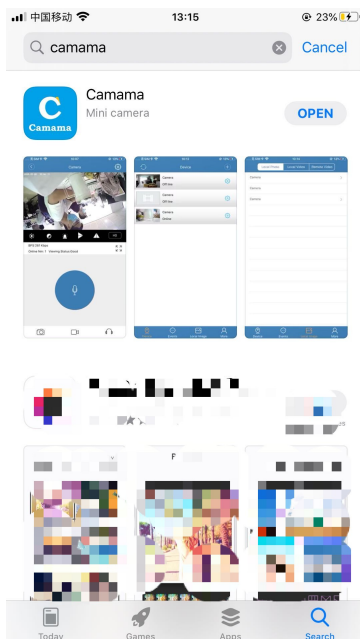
中国移动 13:15 23%

camama

Cancel

C
Camama

Camama

Mini camera

OPEN

Camera

Camera
Off line

Camera
Off line

Camera
Off line

Local Photos

Local Video

Remote Video

Camera

Camera

Camera

F

Today

Games

Apps

Search